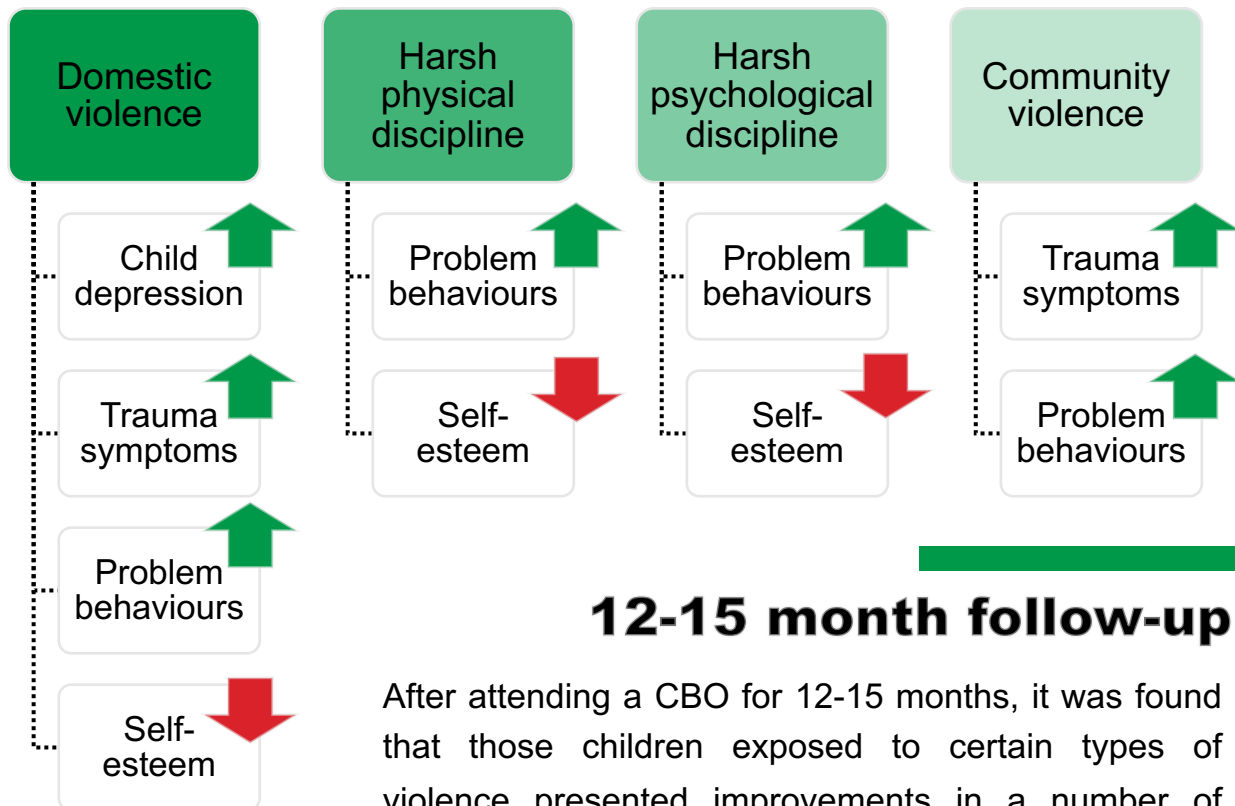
Domestic violence

Child depression

Trauma symptoms

Problem behaviours

Self-esteem

Harsh physical discipline

Problem behaviours

Self-esteem

Harsh psychological discipline

Problem behaviours

Self-esteem

Community violence

Trauma symptoms

Problem behaviours

12-15 month follow-up

After attending a CBO for 12-15 months, it was found that those children exposed to certain types of violence presented improvements in a number of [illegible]